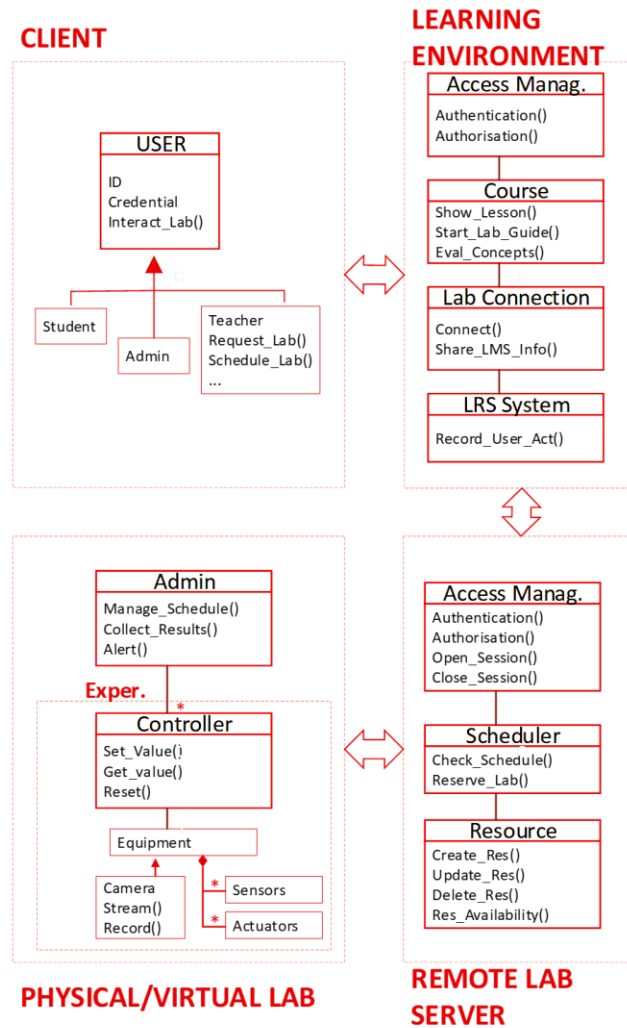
CLIENT

USER
ID
Credential
Interact_Lab()

Student

Admin

Teacher
Request_Lab()
Schedule_Lab()
...

LEARNING ENVIRONMENT

Access Manag.
Authentication()
Authorisation()

Course
Show_Lesson()
Start_Lab_Guide()
Eval_Concepts()

Lab Connection
Connect()
Share_LMS_Info()

LRS System
Record_User_Act()

Admin
Manage_Schedule()
Collect_Results()
Alert()

Exper.

*

Controller
Set_Value()
Get_value()
Reset()

Equipment

Camera
Stream()
Record()

*
Sensors

*
Actuators

Access Manag.
Authentication()
Authorisation()
Open_Session()
Close_Session()

Scheduler
Check_Schedule()
Reserve_Lab()

Resource
Create_Res()
Update_Res()
Delete_Res()
Res_Availability()

PHYSICAL/VIRTUAL LAB

REMOTE LAB SERVER